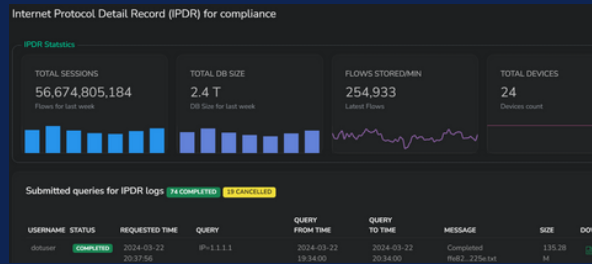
Internet Protocol Detail Record (IPDR) for compliance

IPDR Statistics

TOTAL SESSIONS
56,674,805,184
Flows for last week

TOTAL DB SIZE
2.4 T
DB Size for last week

FLOWS STORED/MIN
254,933
Latest Flows

TOTAL DEVICES
24
Devices count

Submitted queries for IPDR logs 74 COMPLETED 19 CANCELLED

| USERNAME | STATUS | REQUESTED TIME | QUERY | QUERY FROM TIME | QUERY TO TIME | MESSAGE | SIZE | DOV |
|---|---|---|---|---|---|---|---|---|
| dotuser | COMPLETED | 2024-03-22 20:37:56 | IP=1.1.1.1 | 2024-03-22 19:34:00 | 2024-03-22 20:34:00 | Completed ffe82...225e.txt | 135.28 M | |